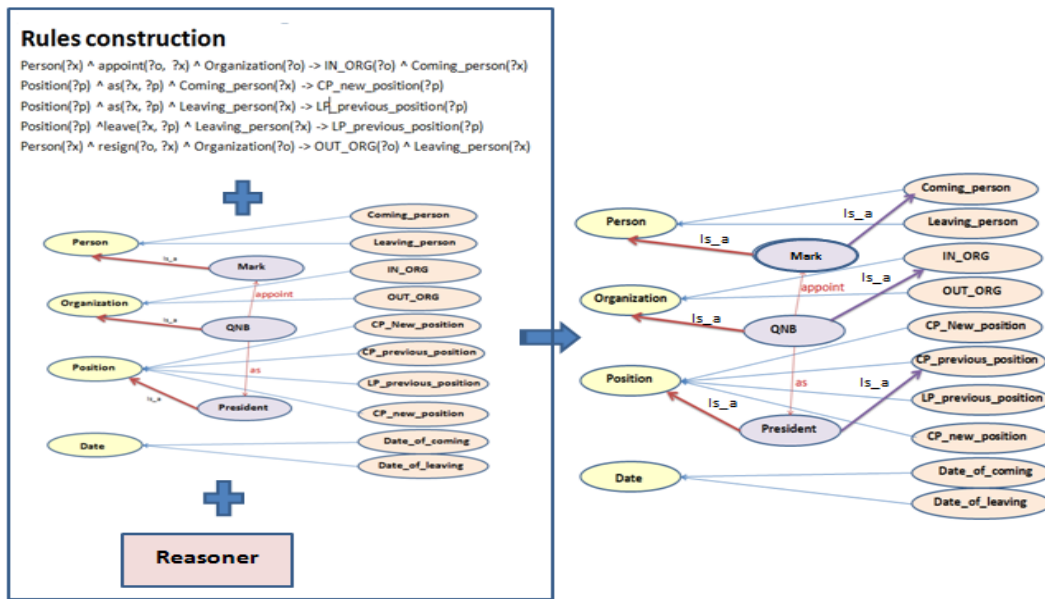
Rules construction

Person(?x) ^ appoint(?o, ?x) ^ Organization(?o) -> IN_ORG(?o) ^ Coming_person(?x)
Position(?p) ^ as(?x, ?p) ^ Coming_person(?x) -> CP_new_position(?p)
Position(?p) ^ as(?x, ?p) ^ Leaving_person(?x) -> LP_previous_position(?p)
Position(?p) ^leave(?x, ?p) ^ Leaving_person(?x) -> LP_previous_position(?p)
Person(?x) ^ resign(?o, ?x) ^ Organization(?o) -> OUT_ORG(?o) ^ Leaving_person(?x)

Person
Organization
Position
Date
Is_a
Mark
Is_a
QNB
Is_a
President
appoint
as
Coming_person
Leaving_person
IN_ORG
OUT_ORG
CP_New_position
CP_previous_position
LP_previous_position
CP_new_position
Date_of_coming
Date_of_leaving

Reasoner

Person
Organization
Position
Date
Is_a
Mark
Is_a
QNB
Is_a
President
appoint
as
Is_a
Is_a
Is_a
Coming_person
Leaving_person
IN_ORG
OUT_ORG
CP_New_position
CP_previous_position
LP_previous_position
CP_new_position
Date_of_coming
Date_of_leaving